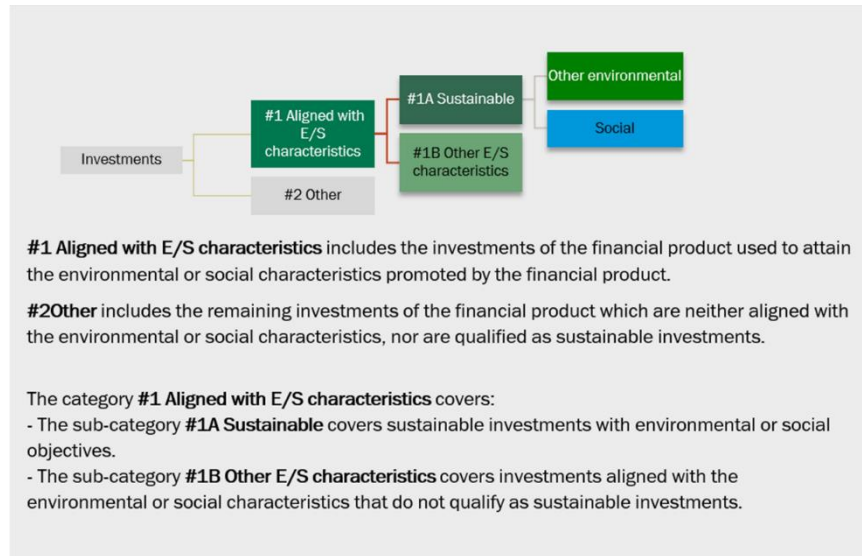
Investments

#1 Aligned with E/S characteristics

#2 Other

#1A Sustainable

#1B Other E/S characteristics

Other environmental

Social

**#1 Aligned with E/S characteristics** includes the investments of the financial product used to attain the environmental or social characteristics promoted by the financial product.

**#2Other** includes the remaining investments of the financial product which are neither aligned with the environmental or social characteristics, nor are qualified as sustainable investments.

The category **#1 Aligned with E/S characteristics** covers:
- The sub-category **#1A Sustainable** covers sustainable investments with environmental or social objectives.
- The sub-category **#1B Other E/S characteristics** covers investments aligned with the environmental or social characteristics that do not qualify as sustainable investments.